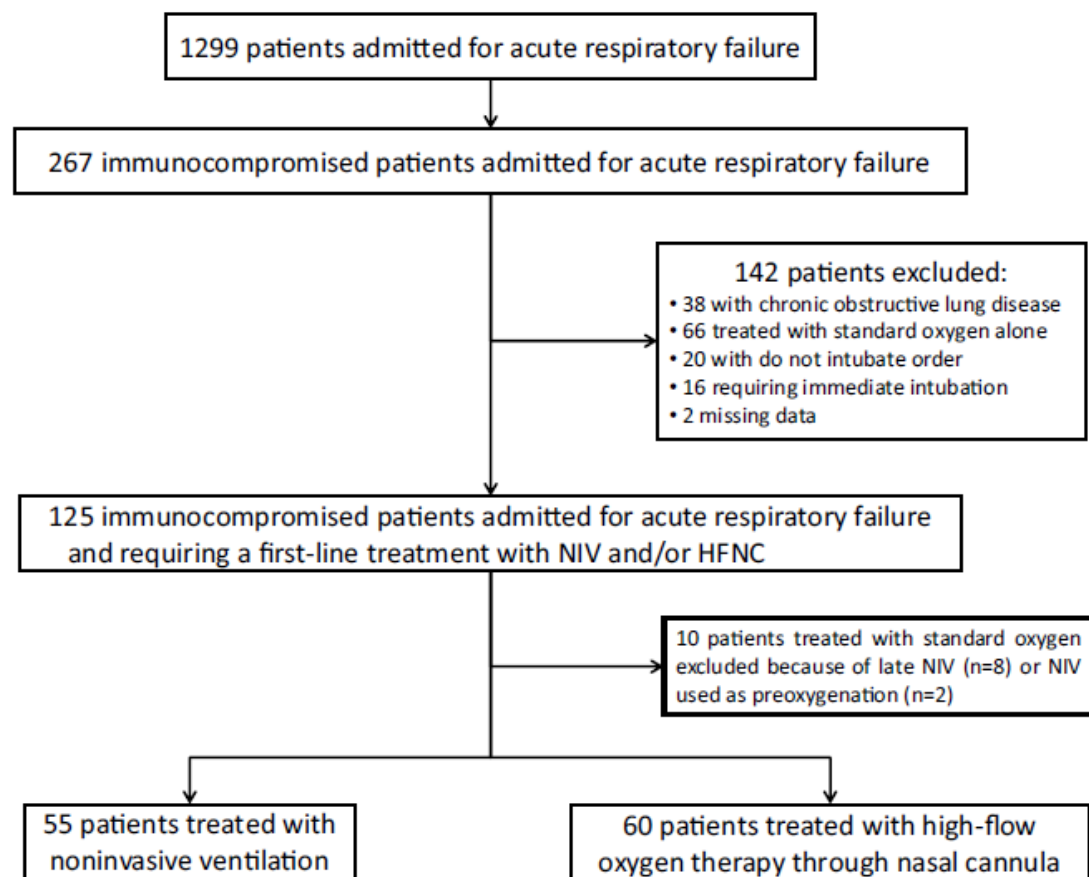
1299 patients admitted for acute respiratory failure

267 immunocompromised patients admitted for acute respiratory failure

142 patients excluded:
• 38 with chronic obstructive lung disease
• 66 treated with standard oxygen alone
• 20 with do not intubate order
• 16 requiring immediate intubation
• 2 missing data

125 immunocompromised patients admitted for acute respiratory failure and requiring a first-line treatment with NIV and/or HFNC

10 patients treated with standard oxygen excluded because of late NIV (n=8) or NIV used as preoxygenation (n=2)

55 patients treated with noninvasive ventilation

60 patients treated with high-flow oxygen therapy through nasal cannula